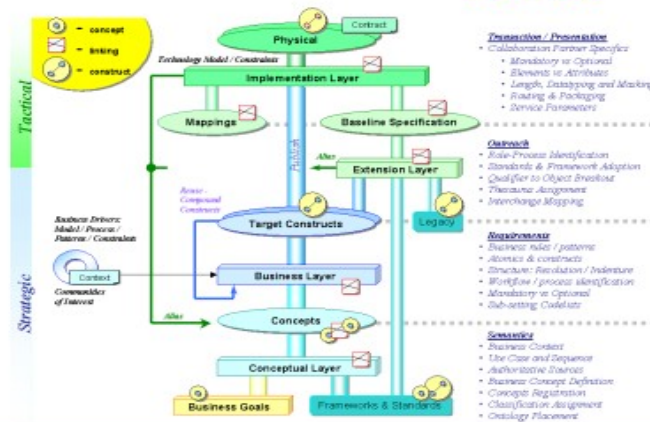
- concept
- linking
- construct

Tactical

Strategic

Physical

Contract

Technology Model / Constraints

Implementation Layer

Mappings

Baseline Specification

Alias

Extension Layer

Legacy

Reuse - Compound Constructs

Target Constructs

Business Drivers: Model / Process / Patterns / Constraints

Context

Communities of Interest

Business Layer

Alias

Concepts

Conceptual Layer

Business Goals

Frameworks & Standards

Transaction / Presentation
- Collaboration Partner Specifics
- Mandatory vs Optional
- Elements vs Attributes
- Length, Datatyping and Masking
- Routing & Packaging
- Service Parameters

Outreach
- Role-Process Identification
- Standards & Framework Adoption
- Qualifier to Object Breakout
- Thesaurus Assignment
- Interchange Mapping

Requirements
- Business rules / patterns
- Atomics & constructs
- Structure: Resolution / Indenture
- Workflow / process identification
- Mandatory vs Optional
- Sub-setting Codelists

Semantics
- Business Context
- Use Case and Sequence
- Authoritative Sources
- Business Concept Definition
- Concepts Registration
- Classification Assignment
- Ontology Placement